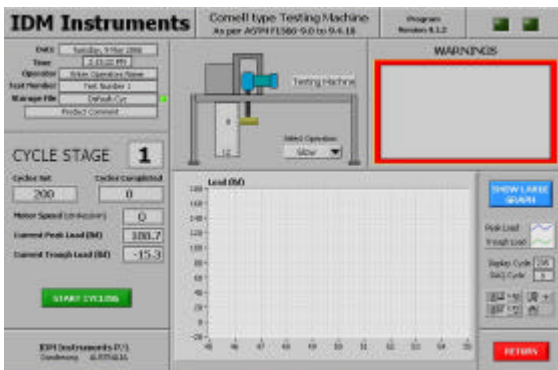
IDM Instruments

Cornell type Testing Machine
As per ASTM F1566-9.0 to 9.4.18

Program
Version 4.1.2

Date Tuesday, 9 Mar 2006
Time 2:33:02 PM
Operator Enter Operator Name
Test Number Test Number 1
Storage File Default.Cyc
Product Comment

Testing Machine

Select Operation
Slow

WARNINGS

CYCLE STAGE 1

Cycles Set 200
Cycles Completed 0

Motor Speed (strokes/min) 0

Current Peak Load (lbf) 188.7

Current Trough Load (lbf) -15.3

START CYCLING

Load (lbf)
160
140
120
100
80
60
40
20
0
-20

SHOW LARGE GRAPH

Peak Load
Trough Load

Display Cycle 256
DAQ Cycle 0

IDM Instruments P/L
Dandenong 61-97934636

RETURN